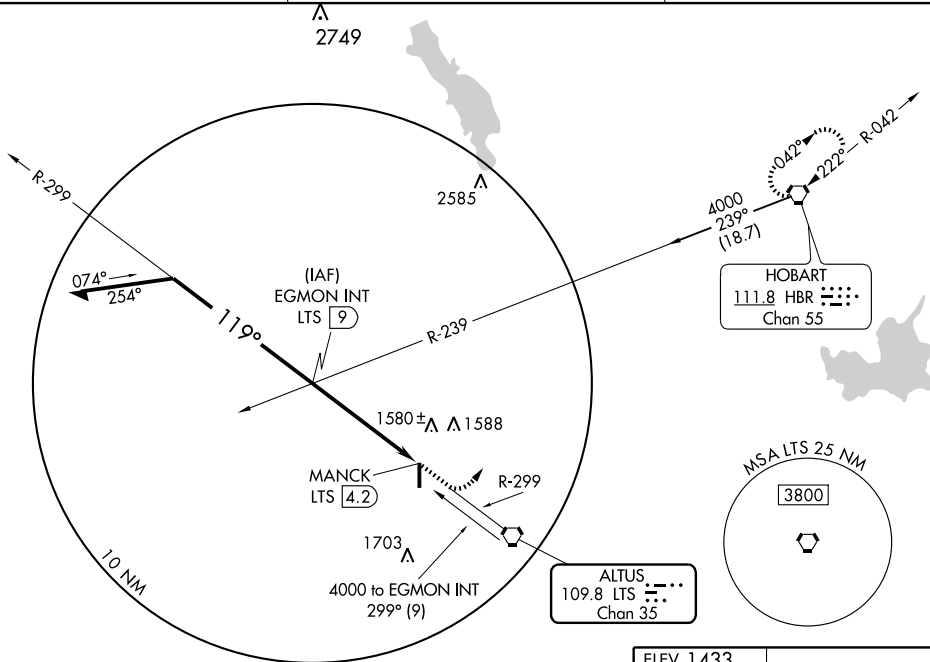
2749

2585

R-299

R-042

042°

222°

4000
239°
(18.7)

HOBART
111.8 HBR
Chan 55

074°
254°

(IAF)
EGMON INT
LTS 9

119°

R-239

1580± 1588

MANCK
LTS 4.2

R-299

1703

4000 to EGMON INT
299° (9)

ALTUS
109.8 LTS
Chan 35

10 NM

MSA LTS 25 NM

3800

ELEV 1433